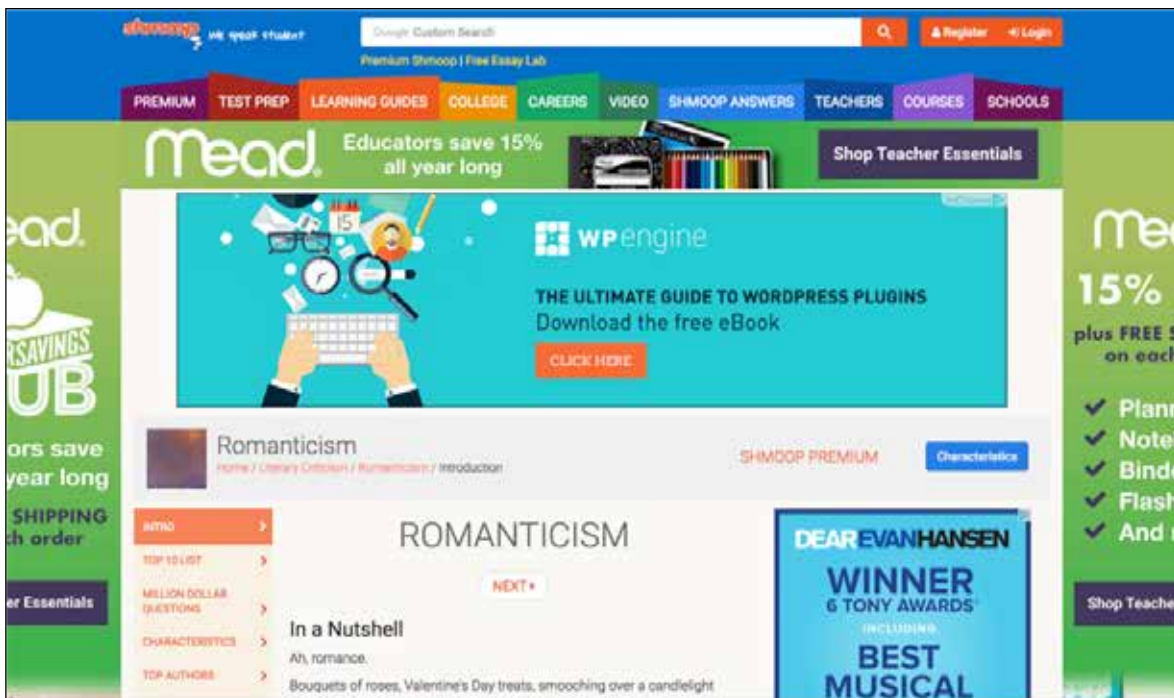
shmoop we speak student

Google Custom Search

Premium Shmoop | Free Essay Lab

Register Login

PREMIUM TEST PREP LEARNING GUIDES COLLEGE CAREERS VIDEO SHMOOP ANSWERS TEACHERS COURSES SCHOOLS

Mead. Educators save 15% all year long

Shop Teacher Essentials

ead.

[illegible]SAVINGS
UB

ors save
year long

SHIPPING
h order

er Essentials

15

WP engine

THE ULTIMATE GUIDE TO WORDPRESS PLUGINS
Download the free eBook

CLICK HERE

Mea

15%

plus FREE S
on eac

✔ Plann
✔ Note
✔ Bind
✔ Flash
✔ And

Shop Teache

Romanticism

Home / Literary Criticism / Romanticism / Introduction

SHMOOP PREMIUM

Characteristics

INTRO
TOP 10 LIST
MILLION DOLLAR QUESTIONS
CHARACTERISTICS
TOP AUTHORS

ROMANTICISM

NEXT ▸

In a Nutshell

Ah, romance.

Bouquets of roses, Valentine's Day treats, smooching over a candlelight

DEAR EVAN HANSEN

WINNER
6 TONY AWARDS
INCLUDING
BEST
MUSICAL